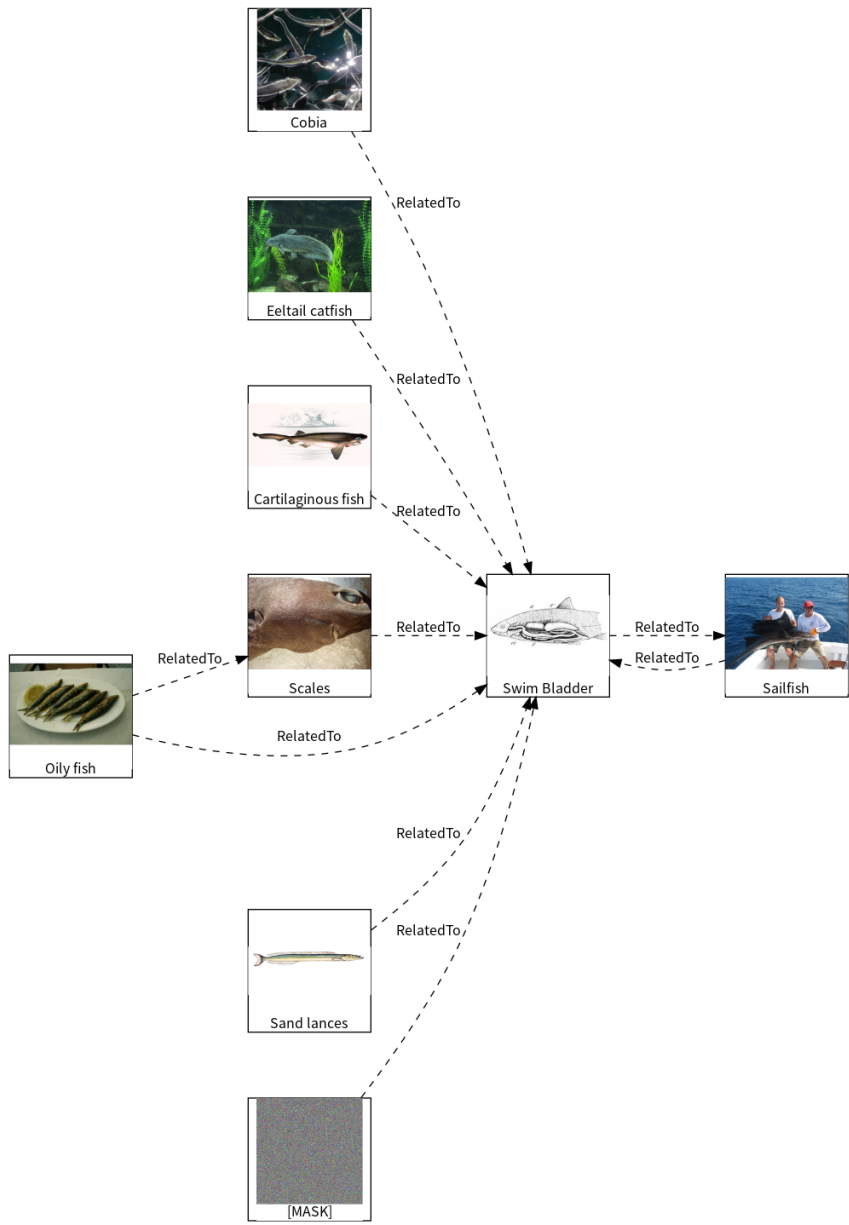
Cobia

RelatedTo

Eeltail catfish

RelatedTo

Cartilaginous fish

RelatedTo

Scales

RelatedTo

Swim Bladder

RelatedTo

RelatedTo

Sailfish

RelatedTo

Oily fish

RelatedTo

RelatedTo

RelatedTo

Sand lances

[MASK]